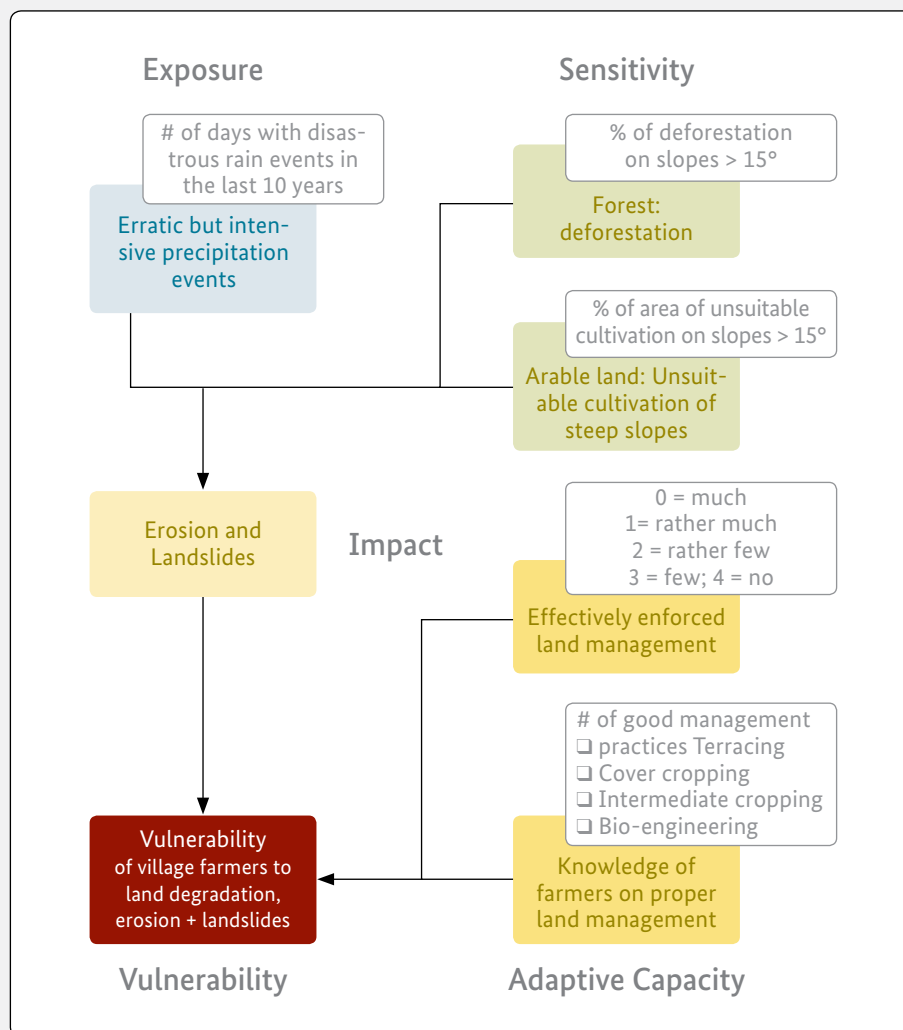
Exposure

Sensitivity

# of days with disastrous rain events in the last 10 years

Erratic but intensive precipitation events

% of deforestation on slopes > 15°

Forest: deforestation

% of area of unsuitable cultivation on slopes > 15°

Arable land: Unsuitable cultivation of steep slopes

Erosion and Landslides

Impact

0 = much
1= rather much
2 = rather few
3 = few; 4 = no

Effectively enforced land management

# of good management
❑ practices Terracing
❑ Cover cropping
❑ Intermediate cropping
❑ Bio-engineering

Vulnerability of village farmers to land degradation, erosion + landslides

Knowledge of farmers on proper land management

Vulnerability

Adaptive Capacity